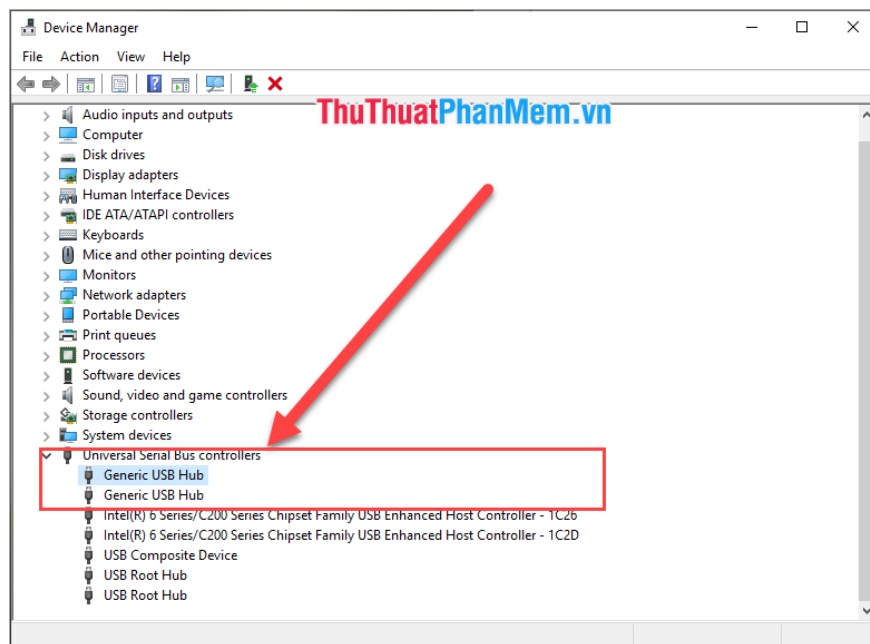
Device Manager

File Action View Help

ThuThuatPhanMem.vn

Audio inputs and outputs
Computer
Disk drives
Display adapters
Human Interface Devices
IDE ATA/ATAPI controllers
Keyboards
Mice and other pointing devices
Monitors
Network adapters
Portable Devices
Print queues
Processors
Software devices
Sound, video and game controllers
Storage controllers
System devices
Universal Serial Bus controllers
Generic USB Hub
Generic USB Hub
Intel(R) 6 Series/C200 Series Chipset Family USB Enhanced Host Controller - 1C26
Intel(R) 6 Series/C200 Series Chipset Family USB Enhanced Host Controller - 1C2D
USB Composite Device
USB Root Hub
USB Root Hub